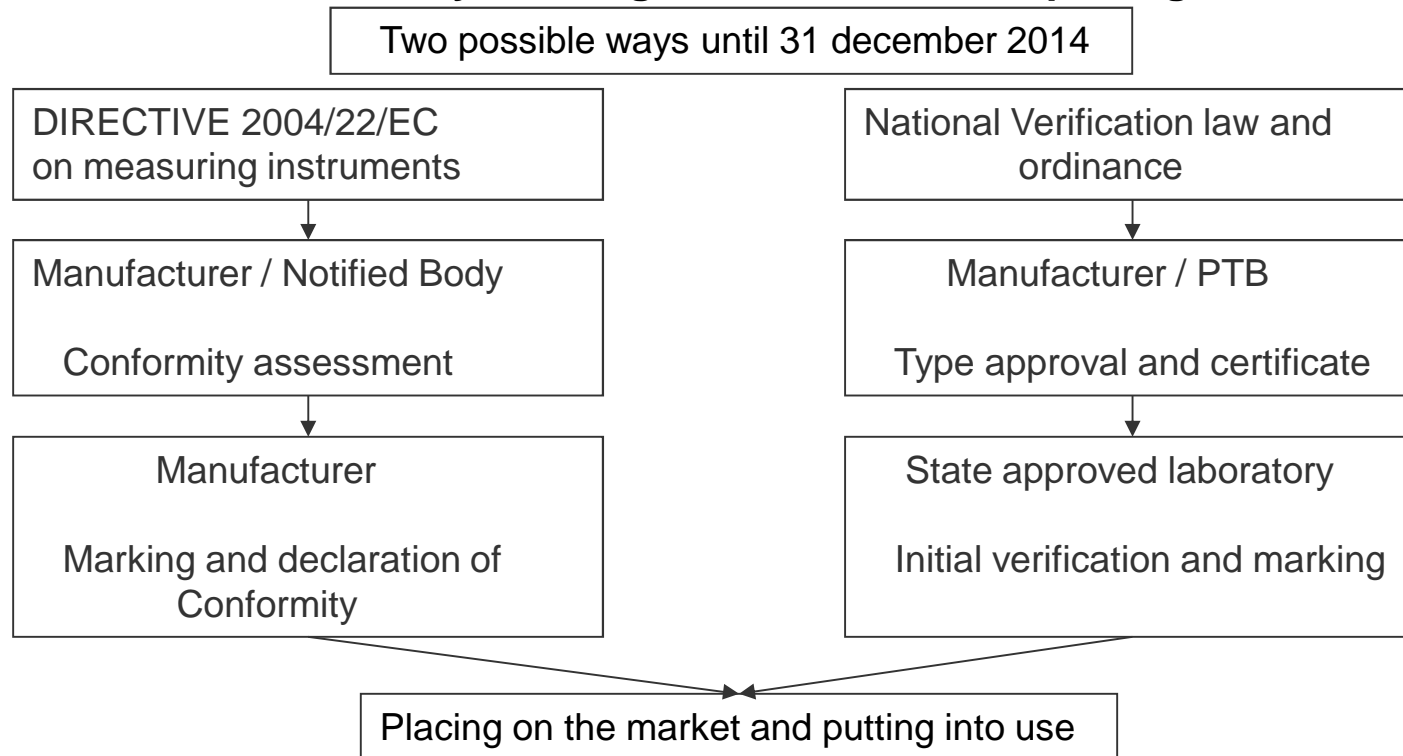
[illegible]

Two possible ways until 31 december 2014

DIRECTIVE 2004/22/EC on measuring instruments

Manufacturer / Notified Body

Conformity assessment

Manufacturer

Marking and declaration of Conformity

National Verification law and ordinance

Manufacturer / PTB

Type approval and certificate

State approved laboratory

Initial verification and marking

Placing on the market and putting into use